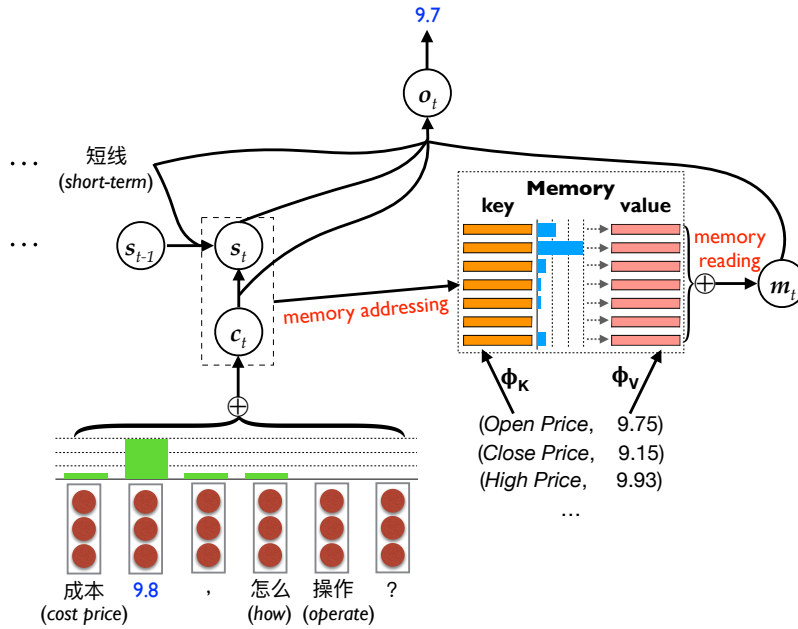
9.7

$o_t$

...

短线

(*short-term*)

...

$s_{t-1}$

$s_t$

$c_t$

memory addressing

Memory

key

value

memory reading

$\oplus$

$m_t$

$\phi_K$

$\phi_V$

(*Open Price*, 9.75)

(*Close Price*, 9.15)

(*High Price*, 9.93)

...

$\oplus$

成本 (*cost price*)

9.8

，

怎么 (*how*)

操作 (*operate*)

？